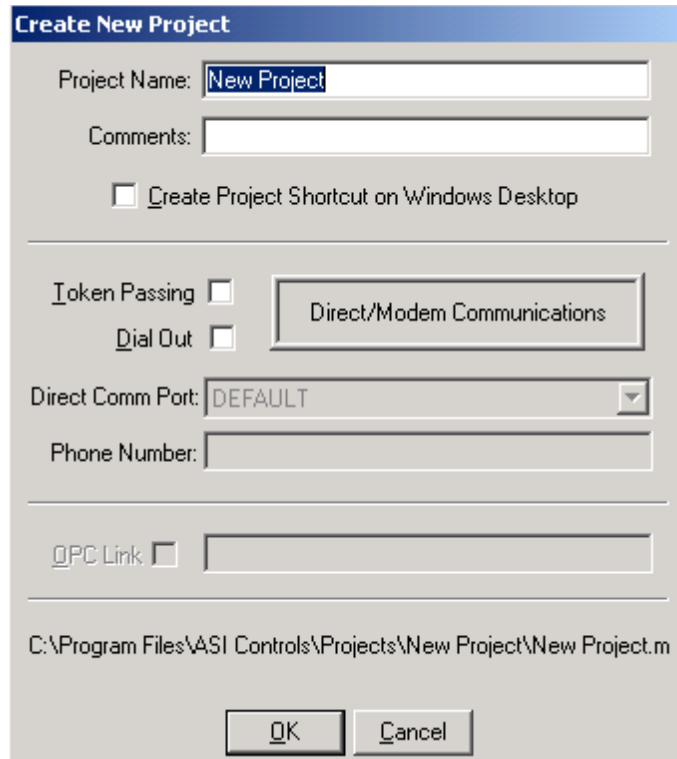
Create New Project

Project Name: New Project

Comments:

Create Project Shortcut on Windows Desktop

Token Passing

Dial Out

Direct/Modem Communications

Direct Comm Port: DEFAULT

Phone Number:

OPC Link

C:\Program Files\ASI Controls\Projects\New Project\New Project.m

OK

Cancel